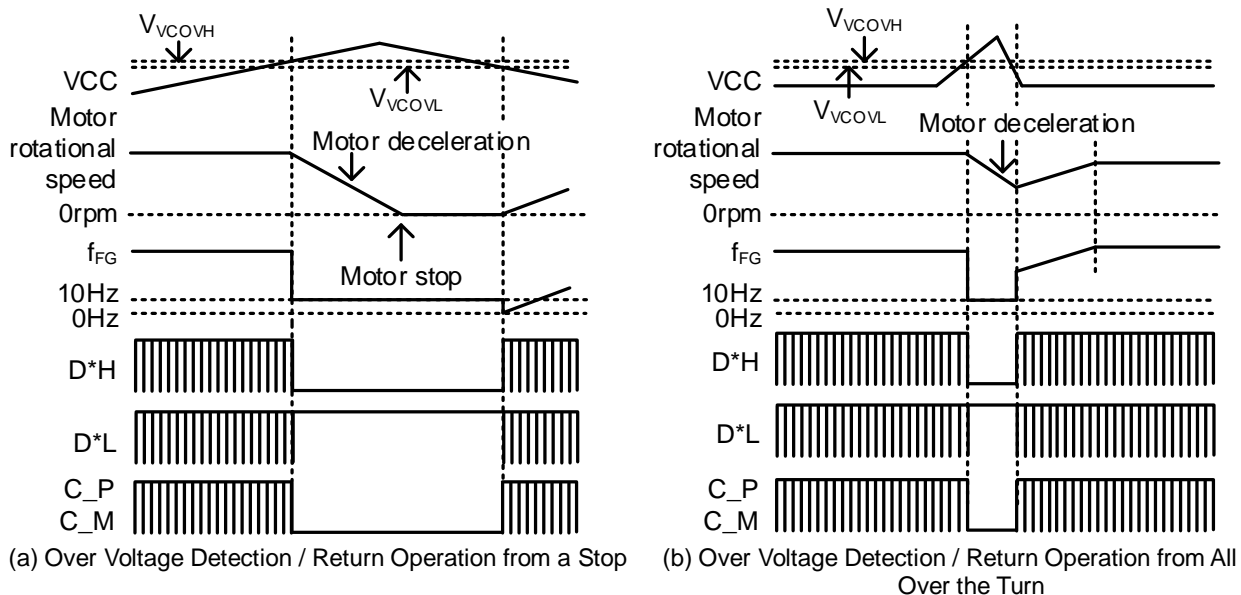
$V_{VCOVH}$
VCC
$V_{VCOVL}$
Motor rotational speed
Motor deceleration
0rpm
Motor stop
$f_{FG}$
10Hz
0Hz
D*H
D*L
C_P
C_M
(a) Over Voltage Detection / Return Operation from a Stop

$V_{VCOVH}$
VCC
$V_{VCOVL}$
Motor rotational speed
Motor deceleration
0rpm
$f_{FG}$
10Hz
0Hz
D*H
D*L
C_P
C_M
(b) Over Voltage Detection / Return Operation from All Over the Turn